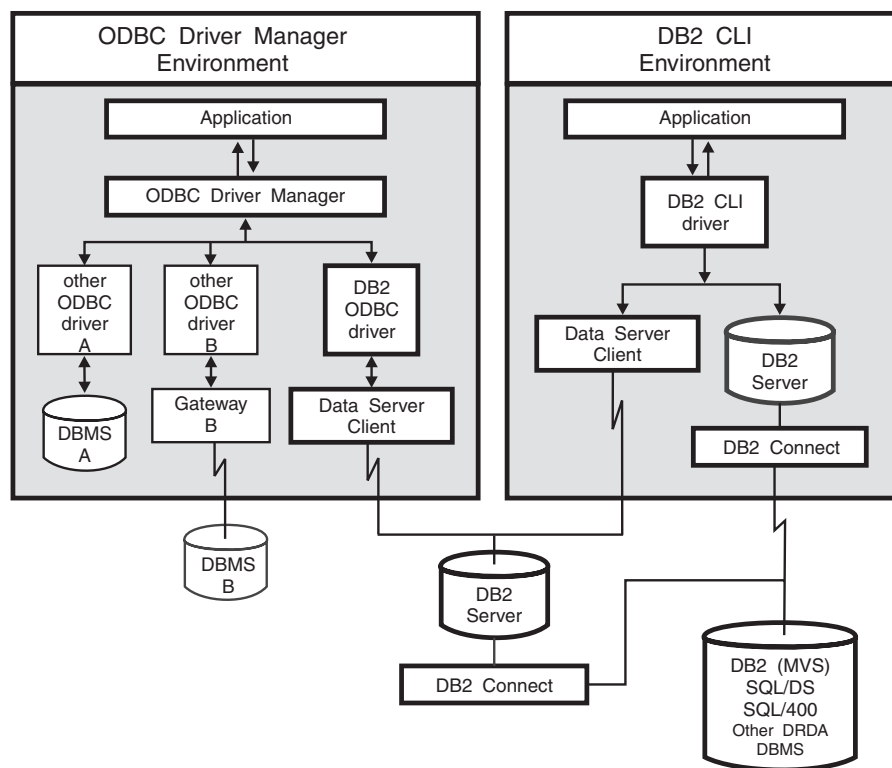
ODBC Driver Manager Environment

Application

ODBC Driver Manager

other ODBC driver A

other ODBC driver B

DB2 ODBC driver

DBMS A

Gateway B

Data Server Client

DB2 CLI Environment

Application

DB2 CLI driver

Data Server Client

DB2 Server

DB2 Connect

DBMS B

DB2 Server

DB2 Connect

DB2 (MVS) SQL/DS SQL/400 Other DRDA DBMS